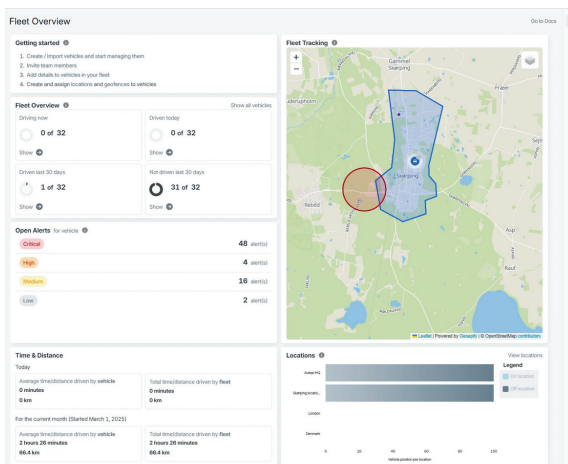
Fleet Overview

Go to Docs

Getting started

1. Create / Import vehicles and start managing them
2. Invite team members
3. Add details to vehicles in your fleet
4. Create and assign locations and geofences to vehicles

Fleet Overview

Show all vehicles

Driving now
0 of 32
Show

Driven today
0 of 32
Show

Driven last 30 days
1 of 32
Show

Not driven last 30 days
31 of 32
Show

Open Alerts for vehicle

Critical 48 alert(s)
High 4 alert(s)
Medium 16 alert(s)
Low 2 alert(s)

Fleet Tracking

+
−

Gammel Skørping
Skørping
Rebild
Aalborg
Asp
Rauf

Leaflet | Powered by Geoapify | © OpenStreetMap contributors

Time & Distance

Today

Average time/distance driven by vehicle
0 minutes
0 km

Total time/distance driven by fleet
0 minutes
0 km

For the current month (Started March 1, 2025)

Average time/distance driven by vehicle
2 hours 28 minutes
66.4 km

Total time/distance driven by fleet
2 hours 28 minutes
66.4 km

Locations

View locations

Legend
On location
Off location

Aarhus HQ
Skørping locatio...
London
Denmark

0 20 40 60 80 100
Vehicle position per location